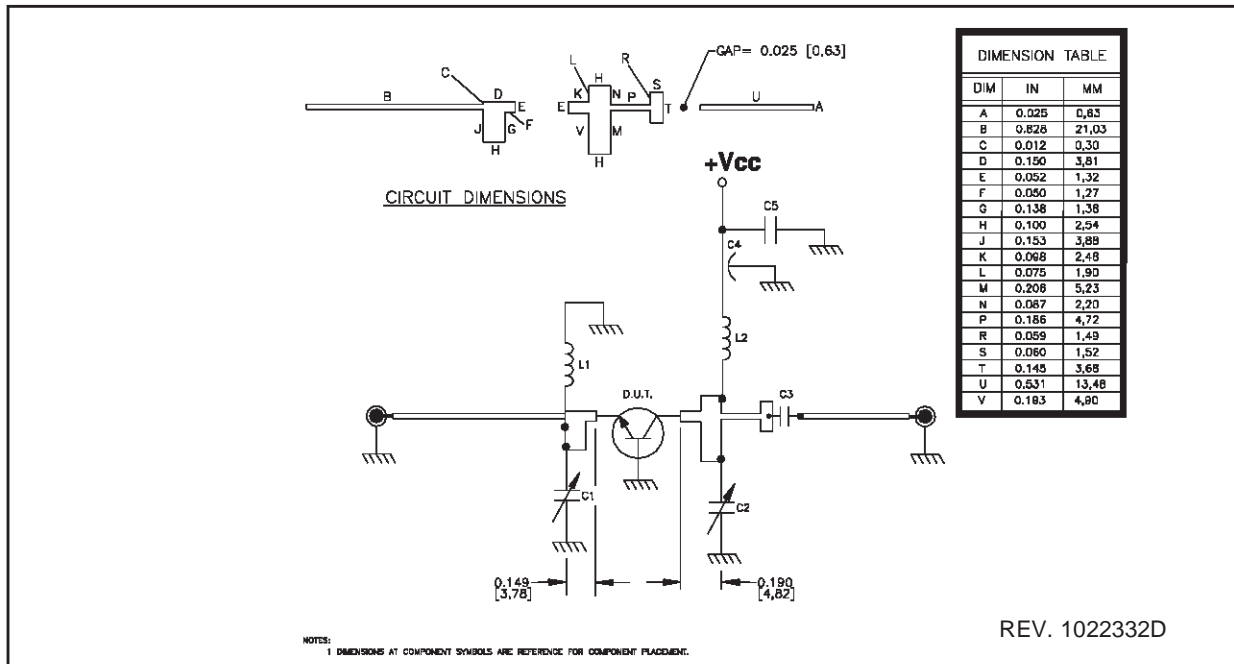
GAP= 0.025 [0.63]

B C D E F G J H

L H R S K N P E T V M H

U A

CIRCUIT DIMENSIONS

+Vcc

C5

C4

L2

L1

D.U.T.

C3

C1

C2

0.149 [3.78]

0.190 [4.82]

| DIMENSION TABLE | | |
|---|---|---|
| DIM | IN | MM |
| A | 0.025 | 0.63 |
| B | 0.828 | 21.03 |
| C | 0.012 | 0.30 |
| D | 0.150 | 3.81 |
| E | 0.052 | 1.32 |
| F | 0.050 | 1.27 |
| G | 0.138 | 1.38 |
| H | 0.100 | 2.54 |
| J | 0.153 | 3.88 |
| K | 0.098 | 2.48 |
| L | 0.075 | 1.90 |
| M | 0.206 | 5.23 |
| N | 0.087 | 2.20 |
| P | 0.186 | 4.72 |
| R | 0.059 | 1.49 |
| S | 0.060 | 1.52 |
| T | 0.145 | 3.68 |
| U | 0.531 | 13.48 |
| V | 0.193 | 4.90 |

REV. 1022332D

NOTES:
1 DIMENSIONS AT COMPONENT SYMBOLS ARE REFERENCE FOR COMPONENT PLACEMENT.